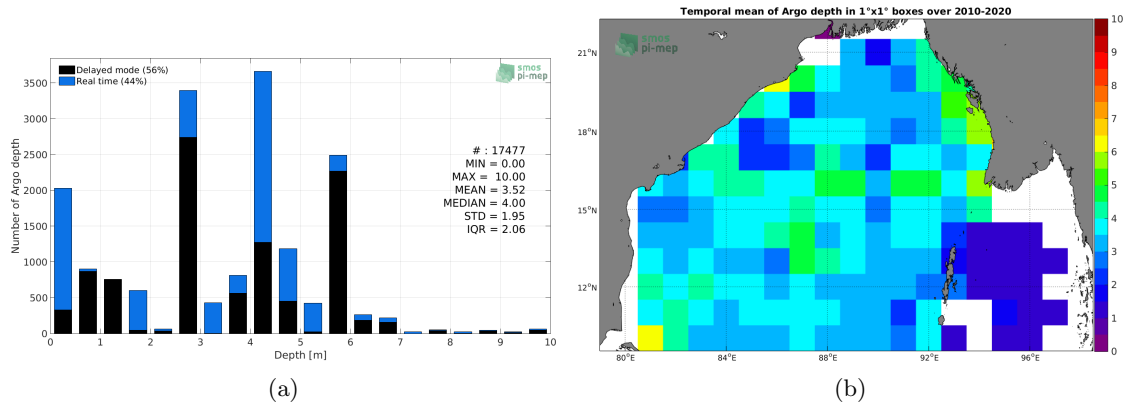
Delayed mode (56%)
Real time (44%)

smos
pi-mep

# : 17477
MIN = 0.00
MAX = 10.00
MEAN = 3.52
MEDIAN = 4.00
STD = 1.95
IQR = 2.06

Number of Argo depth

3500
3000
2500
2000
1500
1000
500
0

0 1 2 3 4 5 6 7 8 9 10

Depth [m]

(a)

Temporal mean of Argo depth in 1°x1° boxes over 2010-2020

smos
pi-mep

21°N
18°N
15°N
12°N

80°E 84°E 88°E 92°E 96°E

10
9
8
7
6
5
4
3
2
1
0

(b)